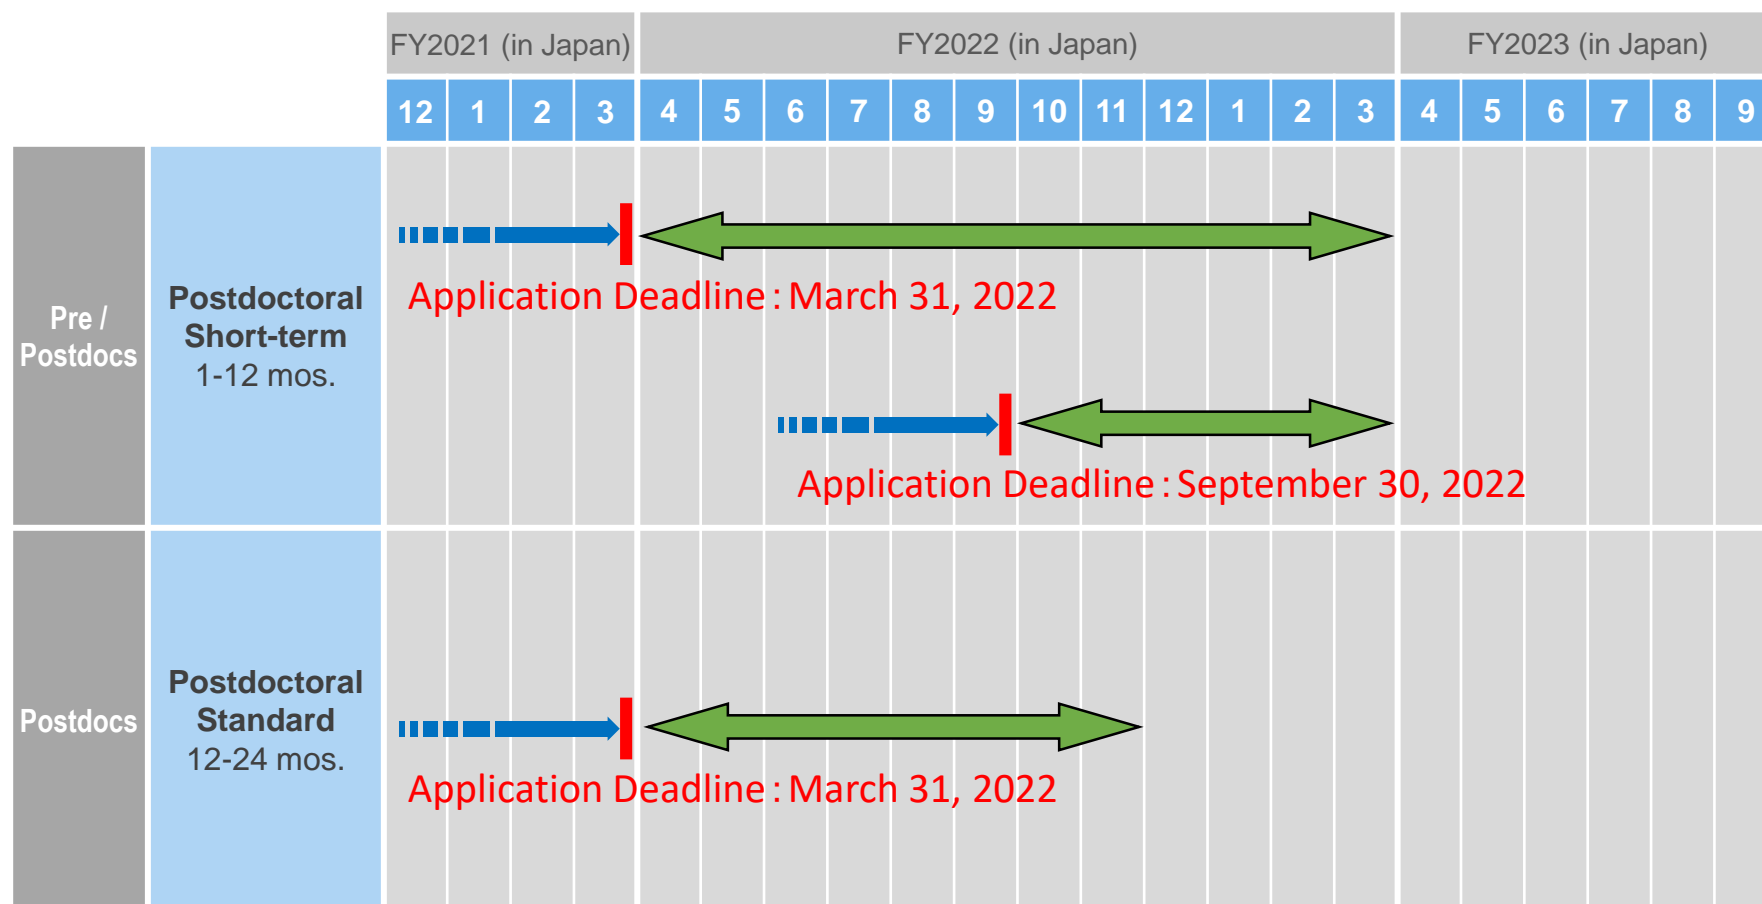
| | | FY2021 (in Japan) | | | | FY2022 (in Japan) | | | | | | | | | | | | FY2023 (in Japan) | | | | | |
|---|---|---|---|---|---|---|---|---|---|---|---|---|---|---|---|---|---|---|---|---|---|---|---|
| | | 12 | 1 | 2 | 3 | 4 | 5 | 6 | 7 | 8 | 9 | 10 | 11 | 12 | 1 | 2 | 3 | 4 | 5 | 6 | 7 | 8 | 9 |
| Pre / Postdocs | **Postdoctoral Short-term** 1-12 mos. | | | | | | | | | | | | | | | | | | | | | | |
| Postdocs | **Postdoctoral Standard** 12-24 mos. | | | | | | | | | | | | | | | | | | | | | | |

Application Deadline : March 31, 2022

Application Deadline : September 30, 2022

Application Deadline : March 31, 2022